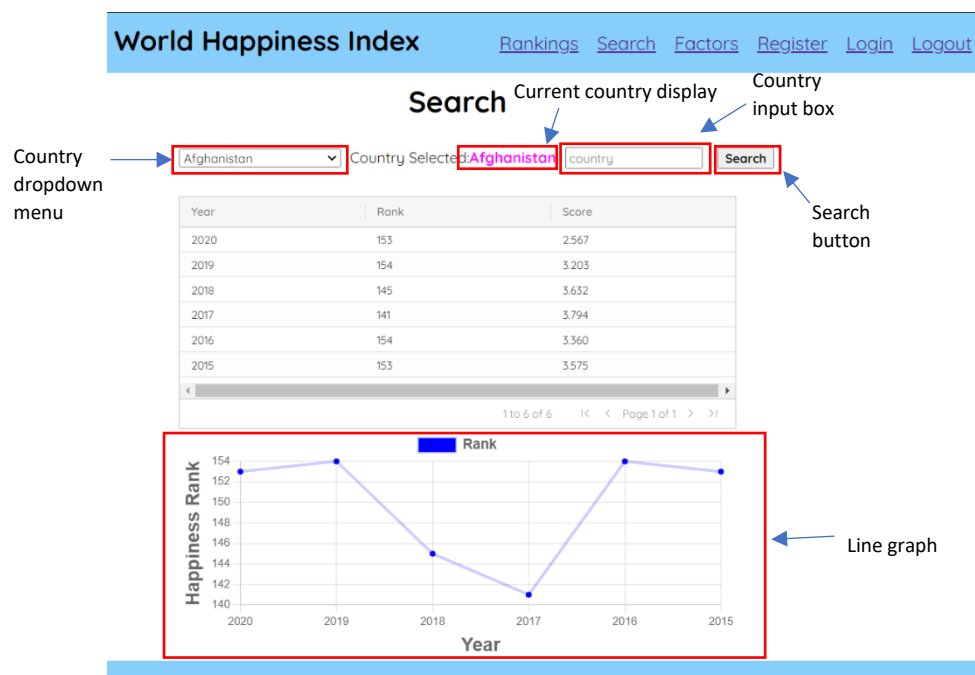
World Happiness Index

Rankings Search Factors Register Login Logout

Search

Current country display

Country input box

Country dropdown menu

Afghanistan

Country Selected:Afghanistan

country

Search

Search button

| Year | Rank | Score |
|---|---|---|
| 2020 | 153 | 2.567 |
| 2019 | 154 | 3.203 |
| 2018 | 145 | 3.632 |
| 2017 | 141 | 3.794 |
| 2016 | 154 | 3.360 |
| 2015 | 153 | 3.575 |

1 to 6 of 6

Page 1 of 1

Rank

Happiness Rank

154
152
150
148
146
144
142
140

2020 2019 2018 2017 2016 2015

Year

Line graph